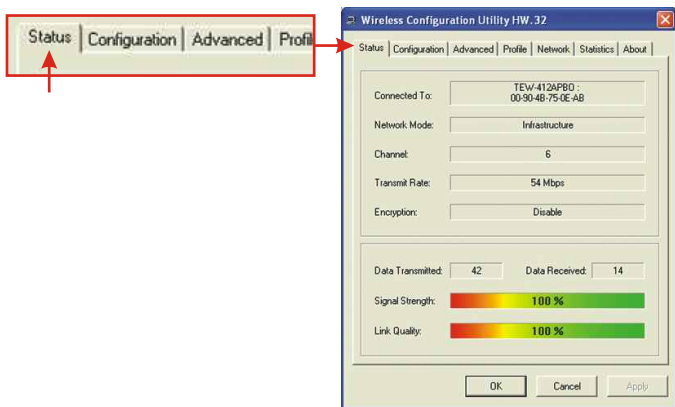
Status | Configuration | Advanced | Profi

Wireless Configuration Utility HW.32

Status | Configuration | Advanced | Profile | Network | Statistics | About

Connected To: TEW-412APBO : 00-90-4B-75-0E-AB

Network Mode: Infrastructure

Channel: 6

Transmit Rate: 54 Mbps

Encryption: Disable

Data Transmitted: 42 Data Received: 14

Signal Strength: 100 %

Link Quality: 100 %

OK Cancel Apply